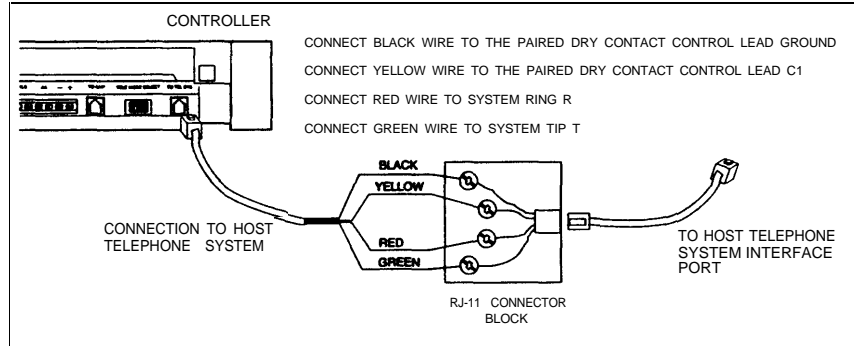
CONTROLLER

CONNECT BLACK WIRE TO THE PAIRED DRY CONTACT CONTROL LEAD GROUND

CONNECT YELLOW WIRE TO THE PAIRED DRY CONTACT CONTROL LEAD C1

CONNECT RED WIRE TO SYSTEM RING R

CONNECT GREEN WIRE TO SYSTEM TIP T

BLACK

YELLOW

RED

GREEN

CONNECTION TO HOST TELEPHONE SYSTEM

TO HOST TELEPHONE SYSTEM INTERFACE PORT

RJ-11 CONNECTOR BLOCK